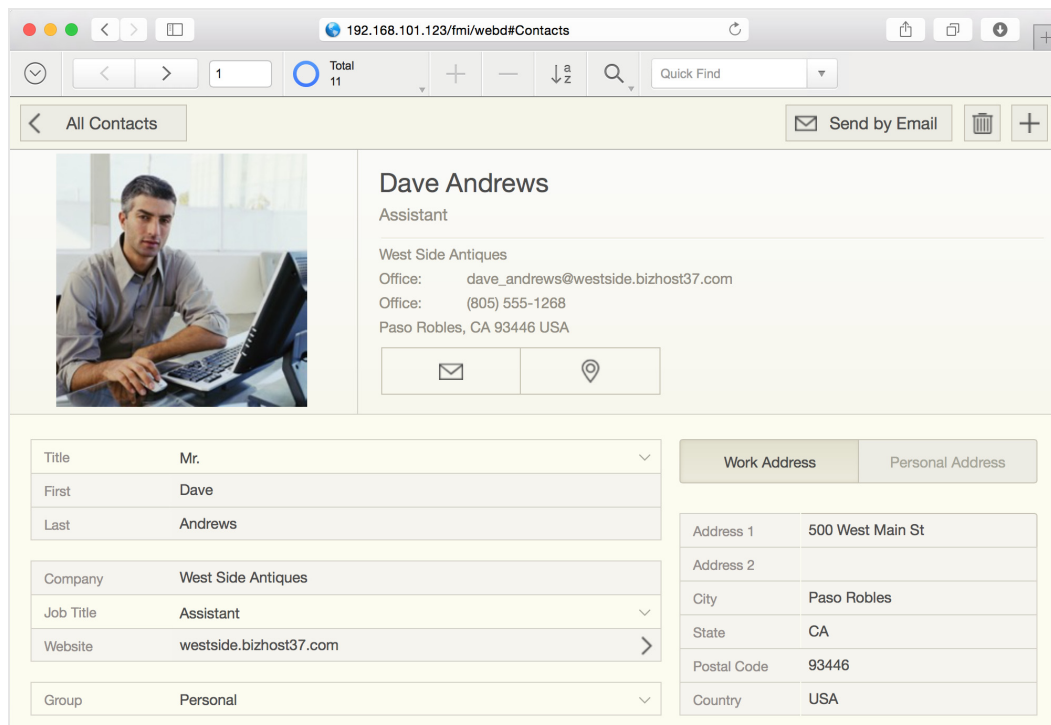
192.168.101.123/fmi/webd#Contacts

1

Total
11

Quick Find

All Contacts

Send by Email

Dave Andrews
Assistant

West Side Antiques
Office: dave_andrews@westside.bizhost37.com
Office: (805) 555-1268
Paso Robles, CA 93446 USA

| Title | Mr. |
|---|---|
| First | Dave |
| Last | Andrews |

| Company | West Side Antiques |
|---|---|
| Job Title | Assistant |
| Website | westside.bizhost37.com |

| Group | Personal |
|---|---|

Work Address
Personal Address

| Address 1 | 500 West Main St |
|---|---|
| Address 2 | |
| City | Paso Robles |
| State | CA |
| Postal Code | 93446 |
| Country | USA |